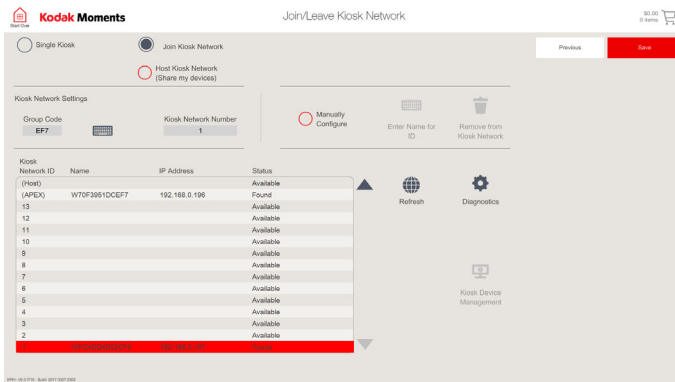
Start Over

Kodak Moments

Join/Leave Kiosk Network

$0.00
0 items

Previous

Save

Single Kiosk

Join Kiosk Network

Host Kiosk Network
(Share my devices)

Kiosk Network Settings

Group Code
EF7

Kiosk Network Number
1

Manually Configure

Enter Name for ID

Remove from Kiosk Network

| Kiosk Network ID | Name | IP Address | Status |
|---|---|---|---|
| (Host) | | | Available |
| (APEX) | W70F3951DCEF7 | 192.168.0.196 | Found |
| 13 | | | Available |
| 12 | | | Available |
| 11 | | | Available |
| 10 | | | Available |
| 9 | | | Available |
| 8 | | | Available |
| 7 | | | Available |
| 6 | | | Available |
| 5 | | | Available |
| 4 | | | Available |
| 3 | | | Available |
| 2 | | | Available |
| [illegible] | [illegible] | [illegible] | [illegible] |

Refresh

Diagnostics

Kiosk Device Management

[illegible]